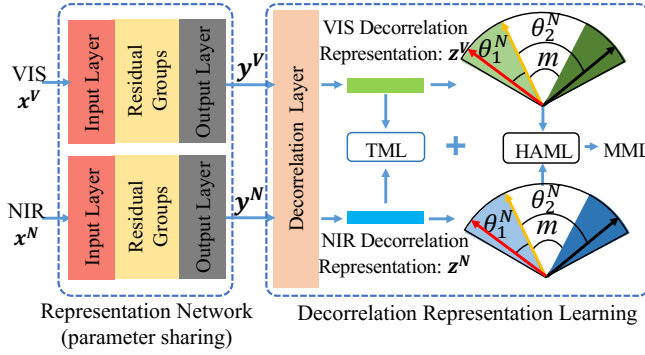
VIS $x^V$

Input Layer

Residual Groups

Output Layer

$y^V$

NIR $x^N$

Input Layer

Residual Groups

Output Layer

$y^N$

Decorrelation Layer

VIS Decorrelation Representation: $z^V$

$\theta_2^N$

$\theta_1^N$

$m$

TML

+

HAML

MMI

NIR Decorrelation Representation: $z^N$

$\theta_2^N$

$\theta_1^N$

$m$

Representation Network (parameter sharing)

Decorrelation Representation Learning